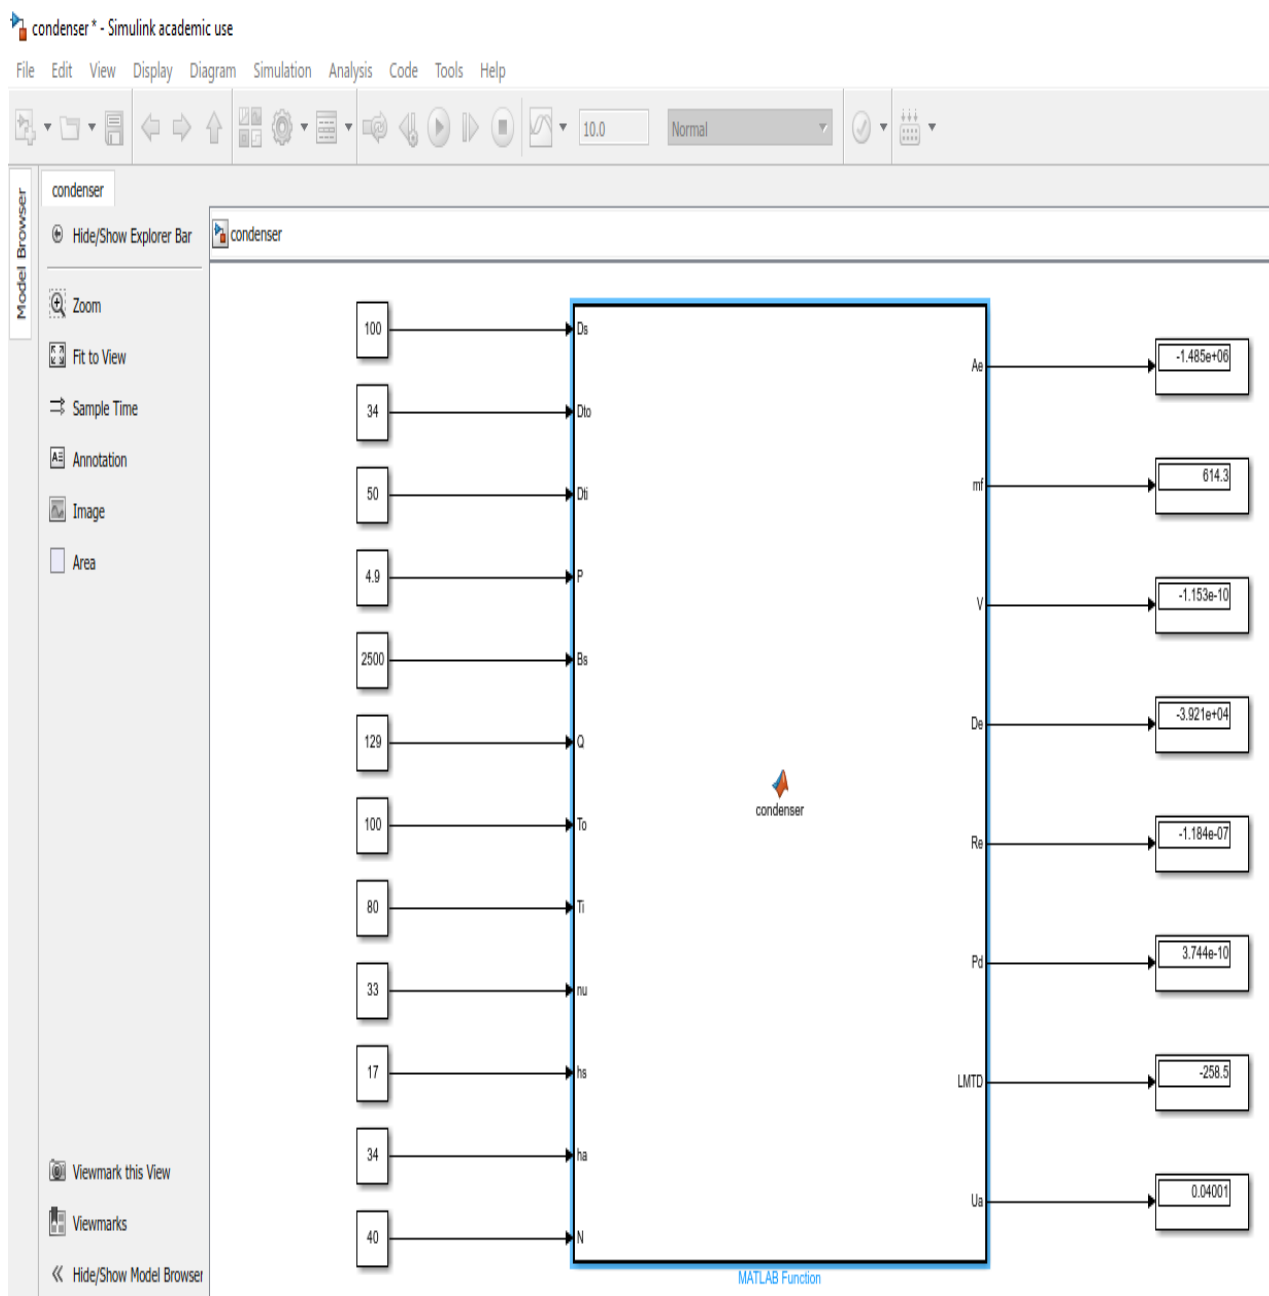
condenser * - Simulink academic use

File Edit View Display Diagram Simulation Analysis Code Tools Help

10.0

Normal

Model Browser

condenser

Hide/Show Explorer Bar

condenser

Zoom

Fit to View

Sample Time

Annotation

Image

Area

Viewmark this View

Viewmarks

Hide/Show Model Browser

100
34
50
4.9
2500
129
100
80
33
17
34
40

Ds
Dto
Dti
P
Bs
Q
To
Ti
nu
hs
ha
N

condenser

Ae
mf
V
De
Re
Pd
LMTD
Ua

-1.485e+06
614.3
-1.153e-10
-3.921e+04
-1.184e-07
3.744e-10
-258.5
0.04001

MATLAB Function